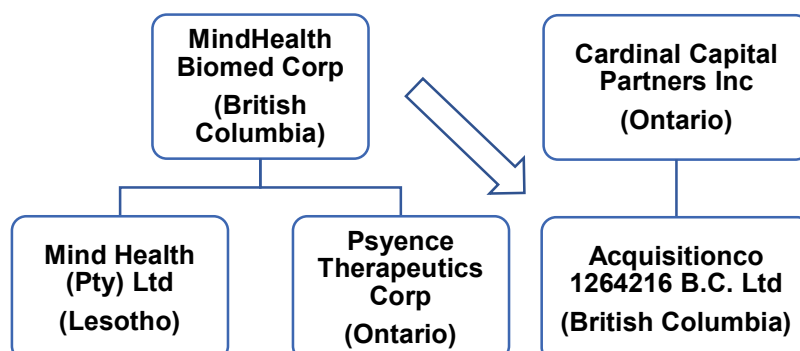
MindHealth Biomed Corp

(British Columbia)

Cardinal Capital Partners Inc

(Ontario)

Mind Health (Pty) Ltd

(Lesotho)

Psyence Therapeutics Corp

(Ontario)

Acquisitionco 1264216 B.C. Ltd

(British Columbia)